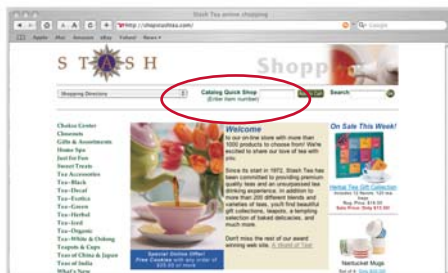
Stash Tea online shopping

http://stashonline.com/

Google

Apple Mac Amazon eBay Yahoo! News

STASH

Shopp

Shopping Directory

Catalog Quick Shop
(Enter item number)

Search:

Choice Center
Closeouts
Gifts & Assortments
Home Spa
Just for Fun
Sweet Treats
Tea Accessories
Tea—Black
Tea—Decaf
Tea—Exotica
Tea—Green
Tea—Herbal
Tea—Iced
Tea—Organic
Tea—White & Oolong
Teapots & Cups
Teas of China & Japan
Teas of India
What's New

Welcome

to our on-line store with more than 1000 products to choose from! We're excited to share our love of tea with you.

Since its start in 1972, Stash Tea has been committed to providing premium quality teas and an unsurpassed tea drinking experience. In addition to more than 200 different blends and varieties of teas, you'll find beautiful gift collections, teapots, a tempting selection of baked delicacies, and much more.

Don't miss the rest of our award winning web site, A World of Tea!

Special Online Offer!
Free Cookies with any order of $25.00 or more

On Sale This Week!

Herbal Tea Gift Collection
Reg. Price: $19.50
Sale Price: $16.50

Nantucket Mugs
Set of 4: